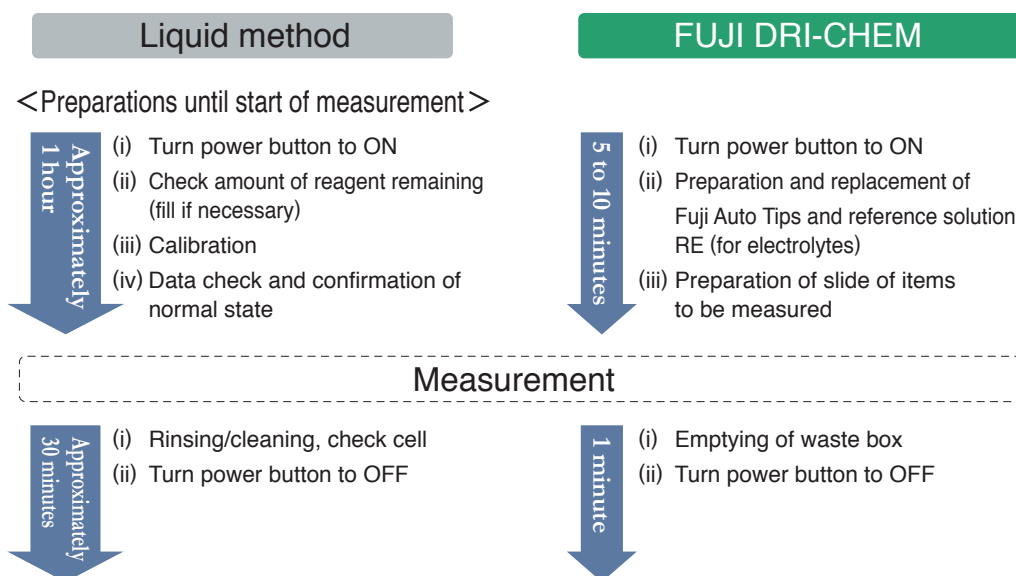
Liquid method

FUJI DRI-CHEM

＜Preparations until start of measurement＞

Approximately 1 hour

(i) Turn power button to ON
(ii) Check amount of reagent remaining (fill if necessary)
(iii) Calibration
(iv) Data check and confirmation of normal state

5 to 10 minutes

(i) Turn power button to ON
(ii) Preparation and replacement of Fuji Auto Tips and reference solution RE (for electrolytes)
(iii) Preparation of slide of items to be measured

Measurement

Approximately 30 minutes

(i) Rinsing/cleaning, check cell
(ii) Turn power button to OFF

1 minute

(i) Emptying of waste box
(ii) Turn power button to OFF